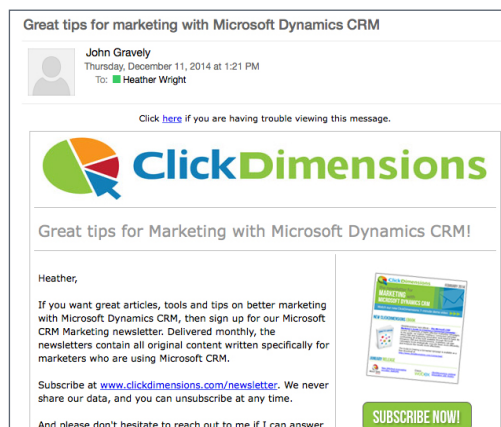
Great tips for marketing with Microsoft Dynamics CRM

John Gravely
Thursday, December 11, 2014 at 1:21 PM
To: Heather Wright

Click here if you are having trouble viewing this message.

ClickDimensions

Great tips for Marketing with Microsoft Dynamics CRM!

Heather,

If you want great articles, tools and tips on better marketing with Microsoft Dynamics CRM, then sign up for our Microsoft CRM Marketing newsletter. Delivered monthly, the newsletters contain all original content written specifically for marketers who are using Microsoft CRM.

Subscribe at www.clickdimensions.com/newsletter. We never share our data, and you can unsubscribe at any time.

And please don't hesitate to reach out to me if I can answer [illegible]

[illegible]
MARKETING
MICROSOFT DYNAMICS CRM
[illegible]

SUBSCRIBE NOW!